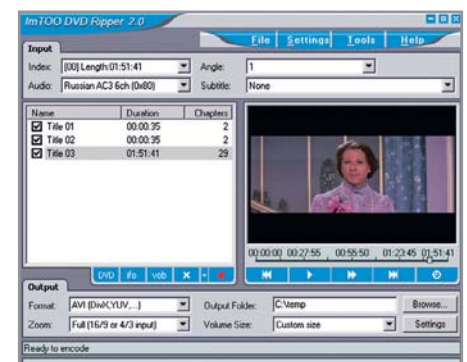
ImTOO DVD Ripper 2.0

File Settings Tools Help

Input

Index: [00] Length:01:51:41

Angle: 1

Audio: Russian AC3 6ch (0x80)

Subtitle: None

| Name | Duration | Chapters |
|---|---|---|
| Title 01 | 00:00:35 | 2 |
| Title 02 | 00:00:35 | 2 |
| Title 03 | 01:51:41 | 29 |

00:00:00 00:27:55 00:55:50 01:23:45 01:51:41

DVD ifo vob

Output

Format: AVI (DivX,YUV,...)

Output Folder: C:\temp

Browse...

Zoom: Full (16/9 or 4/3 input)

Volume Size: Custom size

Settings

Ready to encode